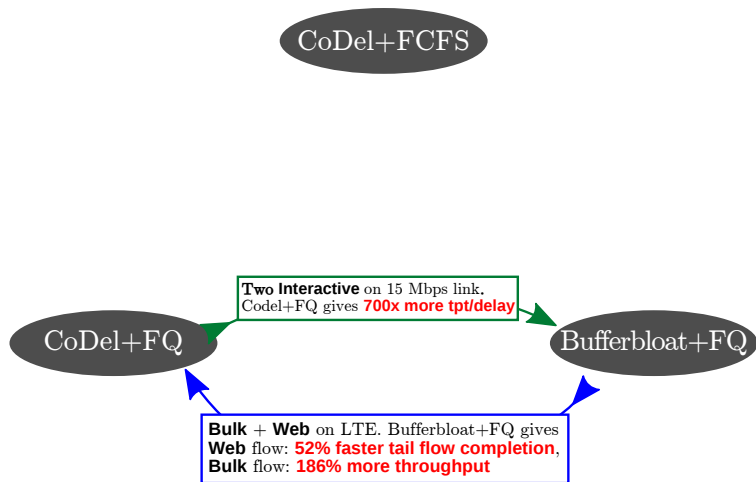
CoDel+FCFS

CoDel+FQ

Bufferbloat+FQ

Two Interactive on 15 Mbps link. Codel+FQ gives 700x more tpt/delay

Bulk + Web on LTE. Bufferbloat+FQ gives
Web flow: 52% faster tail flow completion,
Bulk flow: 186% more throughput